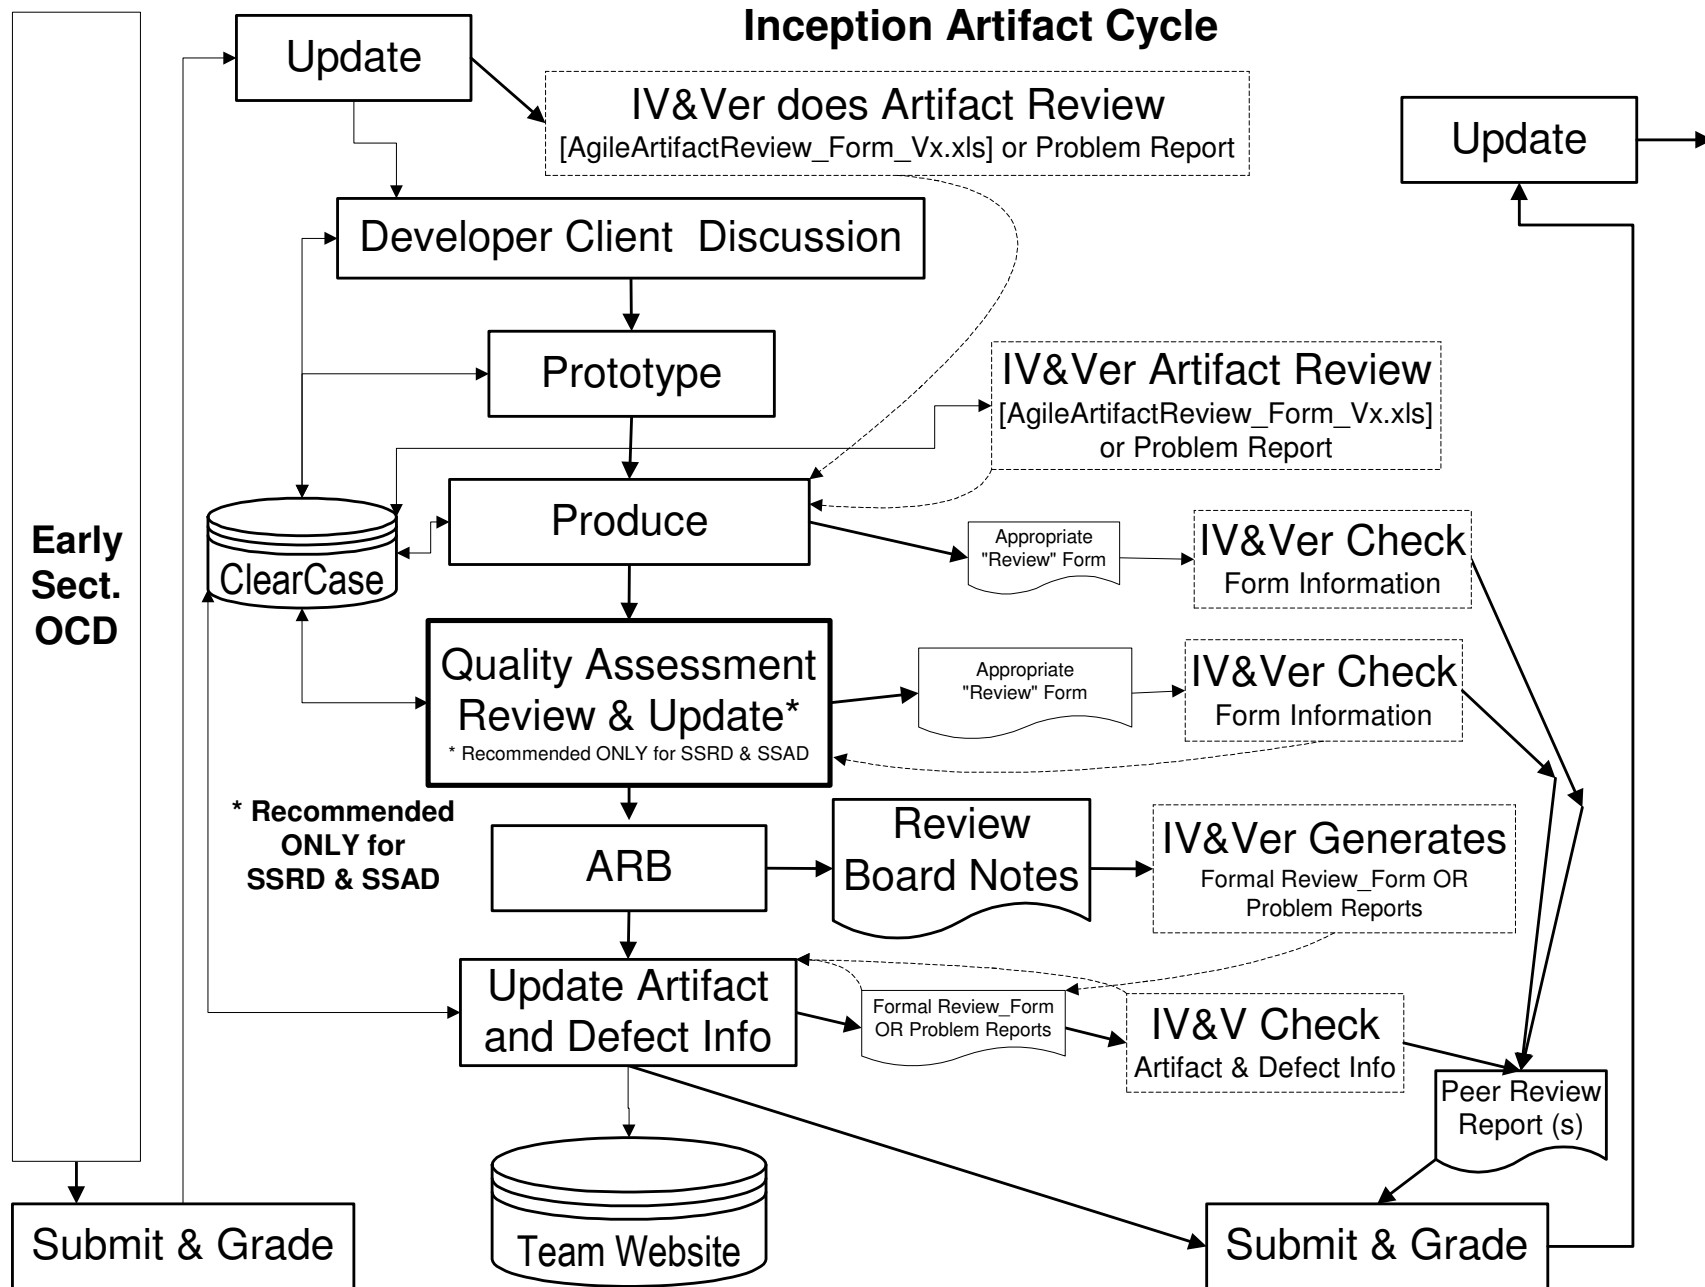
Inception Artifact Cycle

Early Sect. OCD

Update

IV&Ver does Artifact Review [AgileArtifactReview_Form_Vx.xls] or Problem Report

Update

Developer Client Discussion

Prototype

IV&Ver Artifact Review [AgileArtifactReview_Form_Vx.xls] or Problem Report

ClearCase

Produce

Appropriate "Review" Form

IV&Ver Check Form Information

Quality Assessment Review & Update*
* Recommended ONLY for SSRD & SSAD

Appropriate "Review" Form

IV&Ver Check Form Information

* Recommended ONLY for SSRD & SSAD

ARB

Review Board Notes

IV&Ver Generates Formal Review_Form OR Problem Reports

Update Artifact and Defect Info

Formal Review_Form OR Problem Reports

IV&V Check Artifact & Defect Info

Peer Review Report (s)

Team Website

Submit & Grade

Submit & Grade